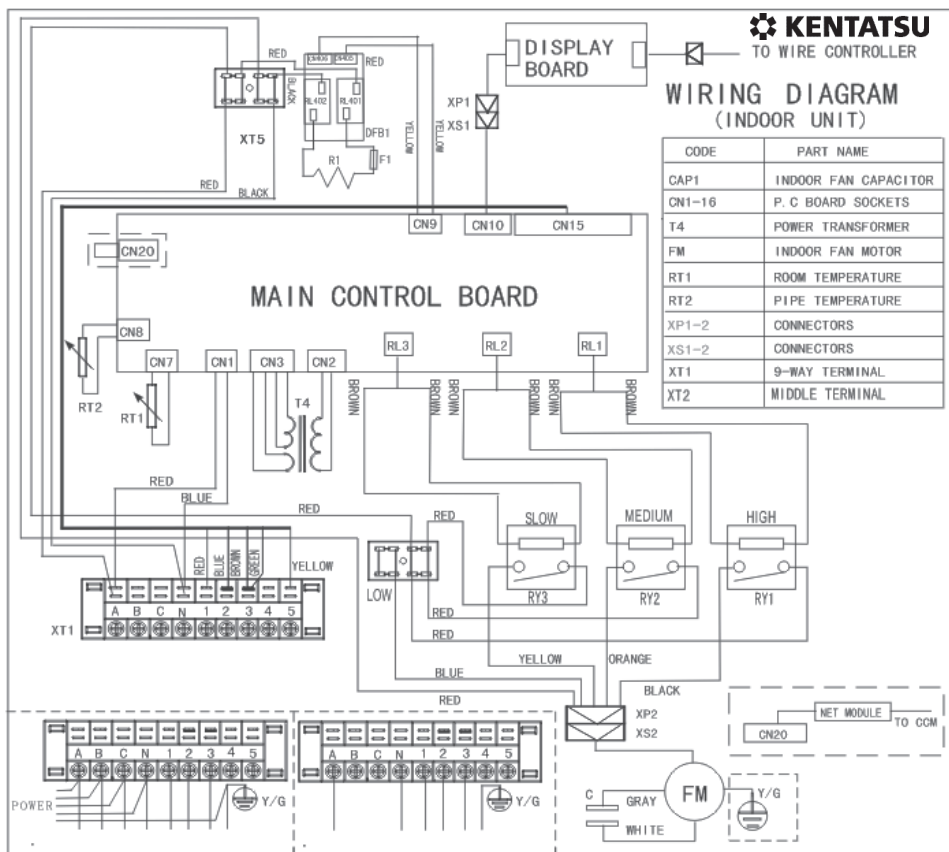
KENTATSU

DISPLAY BOARD

TO WIRE CONTROLLER

WIRING DIAGRAM
(INDOOR UNIT)

| CODE | PART NAME |
|---|---|
| CAP1 | INDOOR FAN CAPACITOR |
| CN1-16 | P.C BOARD SOCKETS |
| T4 | POWER TRANSFORMER |
| FM | INDOOR FAN MOTOR |
| RT1 | ROOM TEMPERATURE |
| RT2 | PIPE TEMPERATURE |
| XP1-2 | CONNECTORS |
| XS1-2 | CONNECTORS |
| XT1 | 9-WAY TERMINAL |
| XT2 | MIDDLE TERMINAL |

RED
RED
BLACK
XT5
CN406 CN405
RL402 RL401
DFB1
R1
F1
YELLOW
YELLOW
XP1
XS1
RED
BLACK
CN9
CN10
CN15
CN20
MAIN CONTROL BOARD
CN8
RT2
CN7
RT1
CN1
CN3
CN2
T4
RL3
RL2
RL1
BROWN
BROWN
BROWN
BROWN
BROWN
BROWN
RED
BLUE
RED
RED
SLOW
MEDIUM
HIGH
RED
BLUE
BROWN
GREEN
YELLOW
LOW
RY3
RY2
RY1
XT1
A B C N 1 2 3 4 5
RED
RED
YELLOW
ORANGE
BLUE
BLACK
RED
XP2
XS2
NET MODULE
TO CCM
CN20
A B C N 1 2 3 4 5
POWER
Y/G
A B C N 1 2 3 4 5
Y/G
C
GRAY
FM
WHITE
Y/G